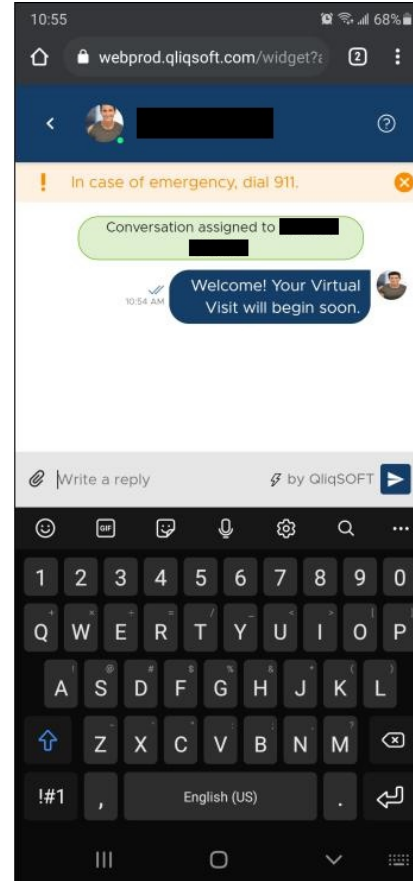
10:55

68%

webprod.qliqsoft.com/widget?

2

!

In case of emergency, dial 911.

Conversation assigned to

10:54 AM

Welcome! Your Virtual Visit will begin soon.

Write a reply

by QliqSOFT

GIF

1 2 3 4 5 6 7 8 9 0

+ × ÷ = / _ < > [ ]

Q W E R T Y U I O P

! @ # $ % & * ( )

A S D F G H J K L

- ' " : ; , ?

Z X C V B N M

!#1

,

English (US)

.